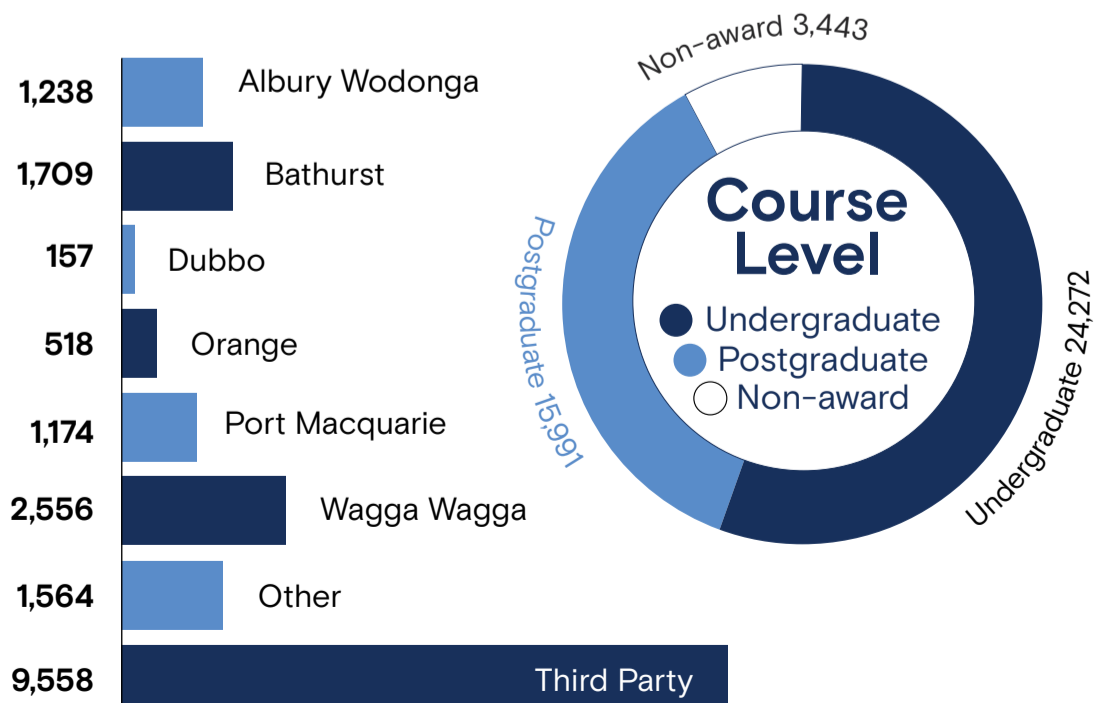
1,238 Albury Wodonga
1,709 Bathurst
157 Dubbo
518 Orange
1,174 Port Macquarie
2,556 Wagga Wagga
1,564 Other
9,558 Third Party

Non-award 3,443

Postgraduate 15,991

Undergraduate 24,272

Course Level

Undergraduate
Postgraduate
Non-award